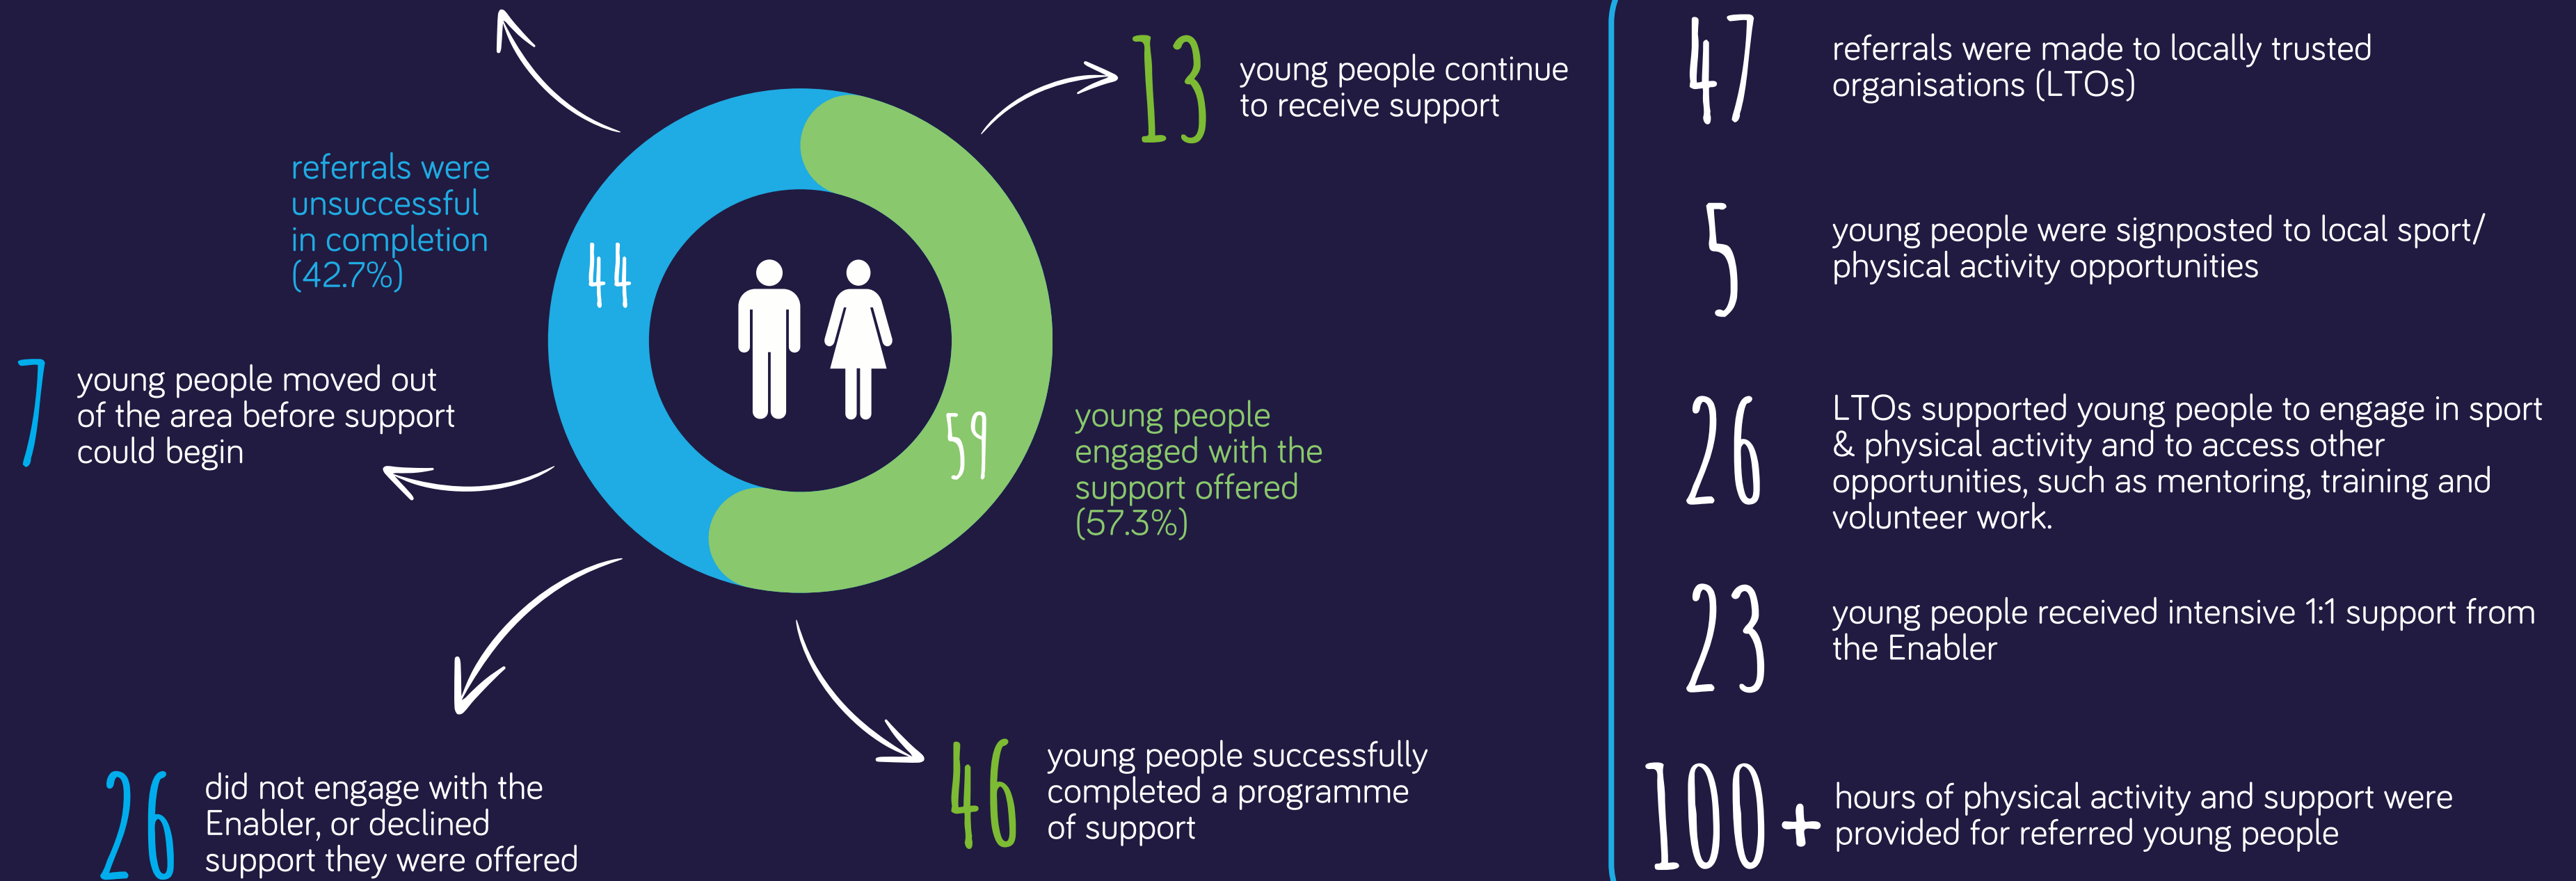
referrals were unsuccessful in completion (42.7%)

44

59

13 young people continue to receive support

young people engaged with the support offered (57.3%)

7 young people moved out of the area before support could begin

26 did not engage with the Enabler, or declined support they were offered

46 young people successfully completed a programme of support

47 referrals were made to locally trusted organisations (LTOs)

5 young people were signposted to local sport/ physical activity opportunities

26 LTOs supported young people to engage in sport & physical activity and to access other opportunities, such as mentoring, training and volunteer work.

23 young people received intensive 1:1 support from the Enabler

100+ hours of physical activity and support were provided for referred young people